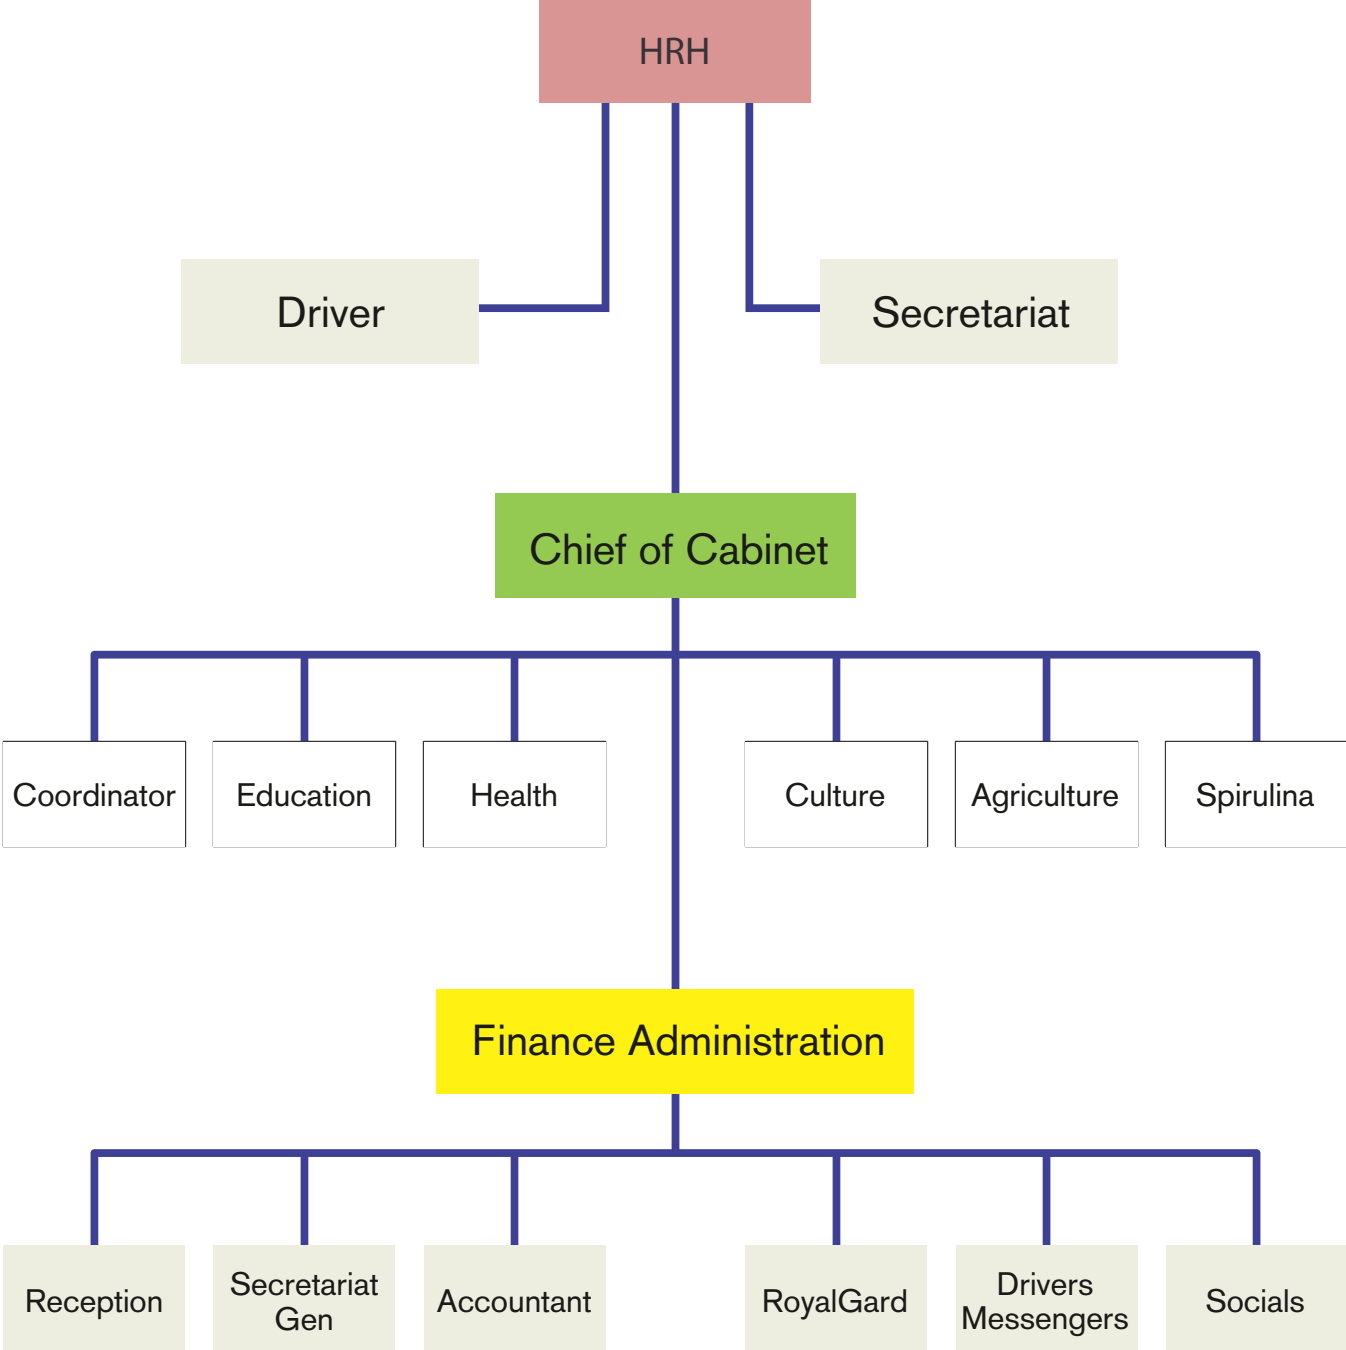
HRH

Driver

Secretariat

Chief of Cabinet

Coordinator

Education

Health

Culture

Agriculture

Spirulina

Finance Administration

Reception

Secretariat Gen

Accountant

RoyalGard

Drivers Messengers

Socials